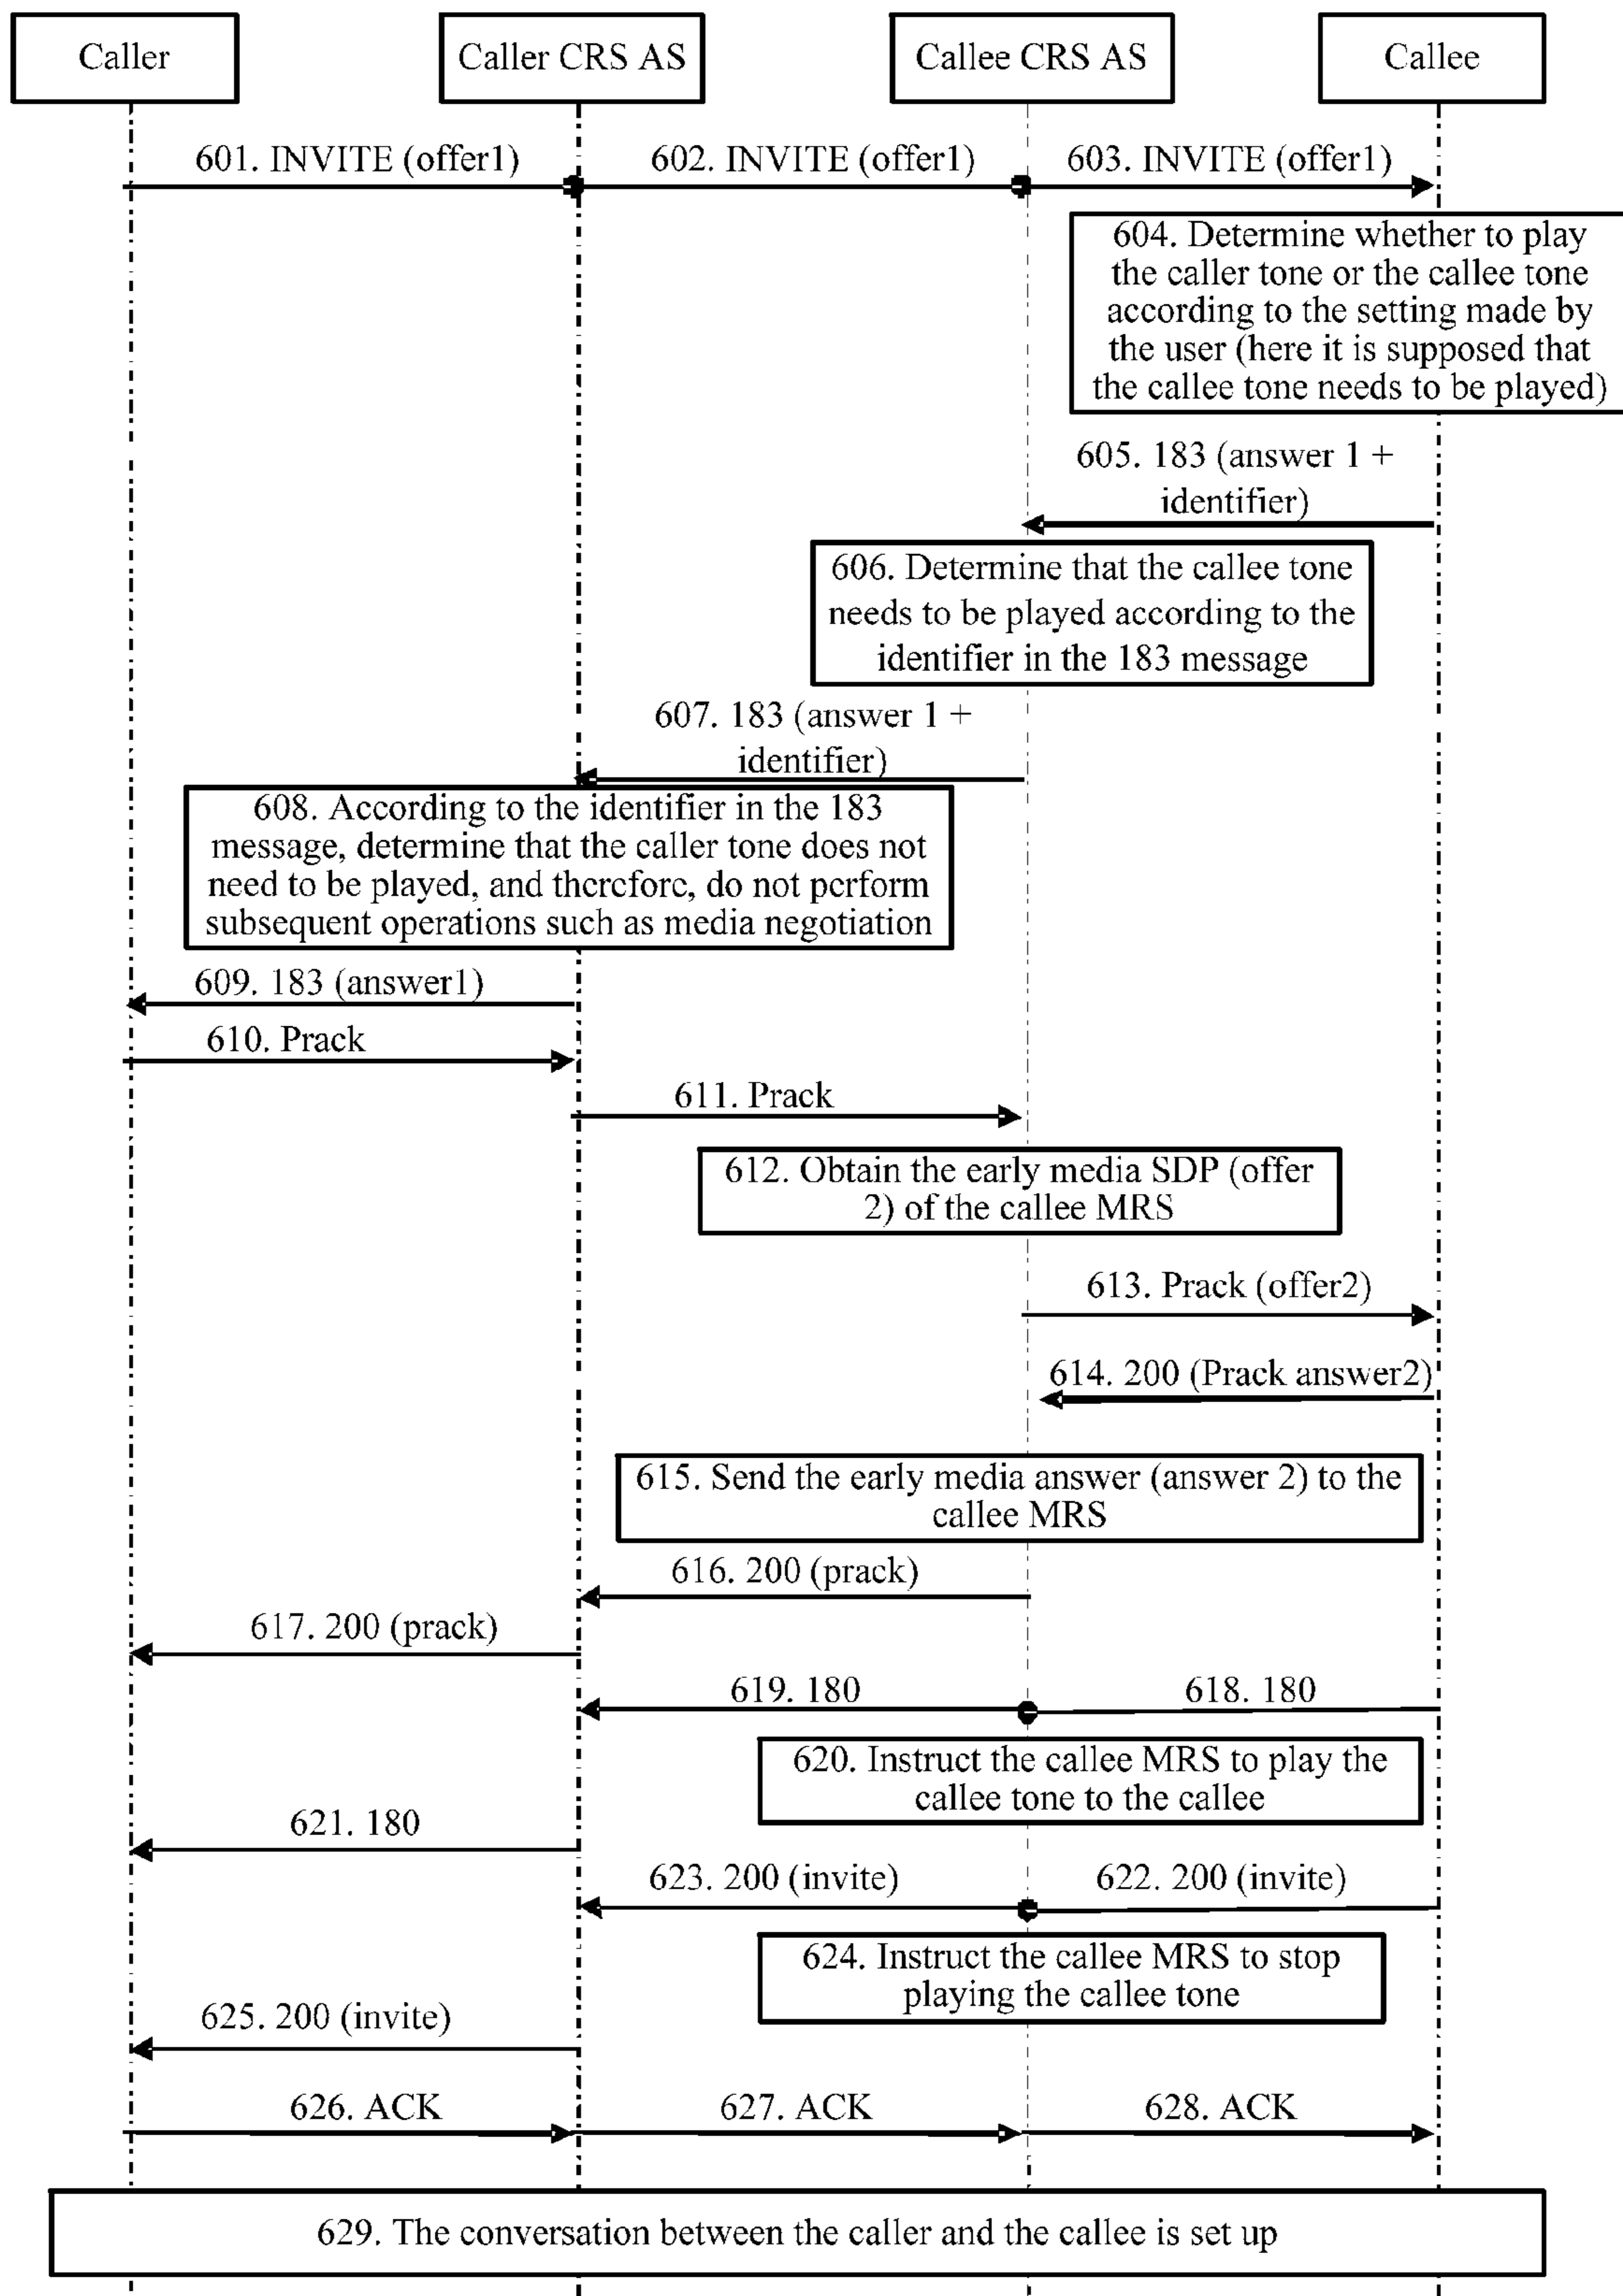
Caller

Caller CRS AS

Callee CRS AS

Callee

601. INVITE (offer1)

602. INVITE (offer1)

603. INVITE (offer1)

604. Determine whether to play the caller tone or the callee tone according to the setting made by the user (here it is supposed that the callee tone needs to be played)

605. 183 (answer 1 + identifier)

606. Determine that the callee tone needs to be played according to the identifier in the 183 message

607. 183 (answer 1 + identifier)

608. According to the identifier in the 183 message, determine that the caller tone does not need to be played, and therefore, do not perform subsequent operations such as media negotiation

609. 183 (answer1)

610. Prack

611. Prack

612. Obtain the early media SDP (offer 2) of the callee MRS

613. Prack (offer2)

614. 200 (Prack answer2)

615. Send the early media answer (answer 2) to the callee MRS

616. 200 (prack)

617. 200 (prack)

619. 180

618. 180

620. Instruct the callee MRS to play the callee tone to the callee

621. 180

623. 200 (invite)

622. 200 (invite)

624. Instruct the callee MRS to stop playing the callee tone

625. 200 (invite)

626. ACK

627. ACK

628. ACK

629. The conversation between the caller and the callee is set up